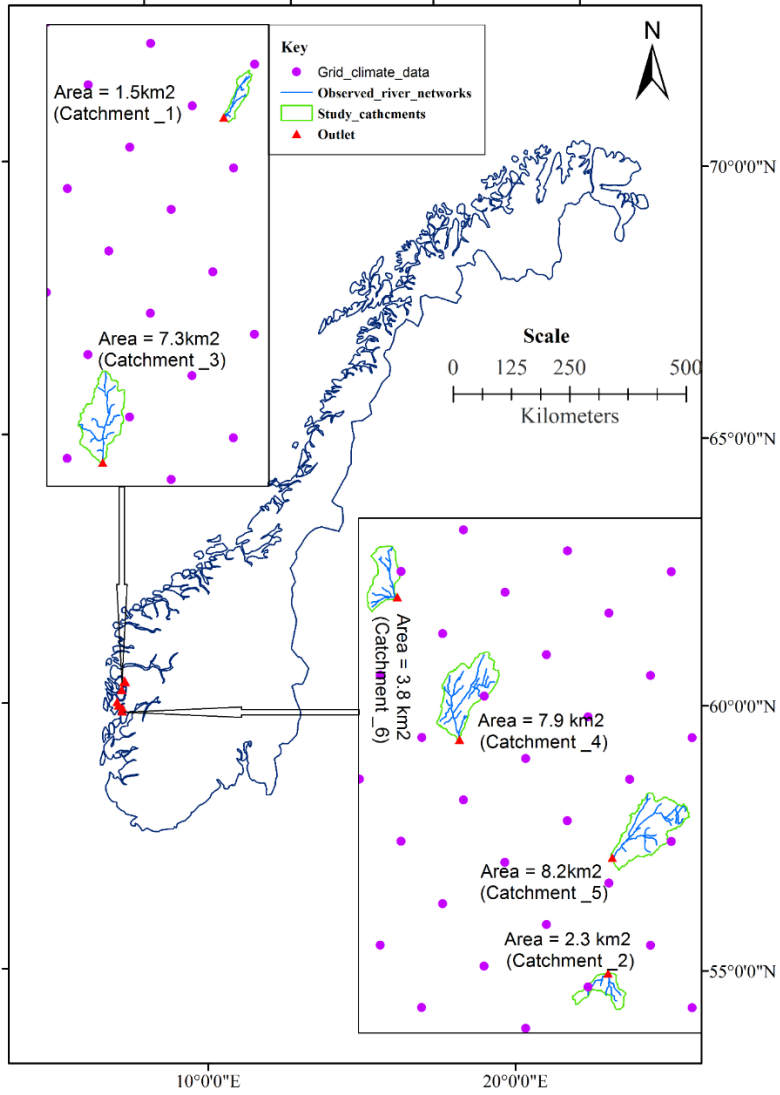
Key
Grid_climate_data
Observed_river_networks
Study_cathcments
Outlet

N

Area = 1.5km2
(Catchment _1)

Area = 7.3km2
(Catchment _3)

Scale
0 125 250 500
Kilometers

70°0'0"N
65°0'0"N
60°0'0"N
55°0'0"N

Area = 3.8 km2
(Catchment _6)

Area = 7.9 km2
(Catchment _4)

Area = 8.2km2
(Catchment _5)

Area = 2.3 km2
(Catchment _2)

10°0'0"E
20°0'0"E